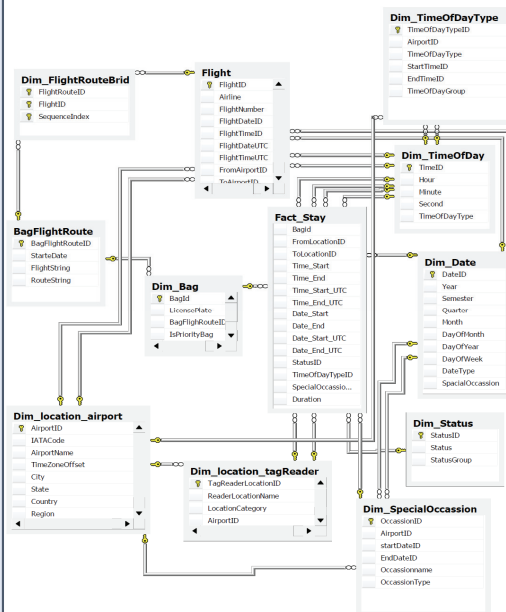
Dim_TimeOfDayType
TimeOfDayTypeID
AirportID
TimeOfDayType
StartTimeID
EndTimeID
TimeOfDayGroup

Dim_FlightRouteBrid
FlightRouteID
FlightID
SequenceIndex

Flight
FlightID
Airline
FlightNumber
FlightDateID
FlightTimeID
FlightDateUTC
FlightTimeUTC
FromAirportID
ToAirportID

Dim_TimeOfDay
TimeID
Hour
Minute
Second
TimeOfDayType

BagFlightRoute
BagFlightRouteID
StarteDate
FlightString
RouteString

Fact_Stay
BagId
FromLocationID
ToLocationID
Time_Start
Time_End
Time_Start_UTC
Time_End_UTC
Date_Start
Date_End
Date_Start_UTC
Date_End_UTC
StatusID
TimeOfDayTypeID
SpecialOccassio...
Duration

Dim_Date
DateID
Year
Semester
Quartor
Month
DayOfMonth
DayOfYear
DayOfWeek
DateType
SpacialOccassion

Dim_Bag
BagId
LicensePlate
BagFlighRouteID
IsPriorityBag

Dim_location_airport
AirportID
IATACode
AirportName
TimeZoneOffset
City
State
Country
Region

Dim_Status
StatusID
Status
StatusGroup

Dim_location_tagReader
TagReaderLocationID
ReaderLocationName
LocationCategory
AirportID

Dim_SpecialOccassion
OccassionID
AirportID
startDateID
EndDateID
Occassionname
OccassionType